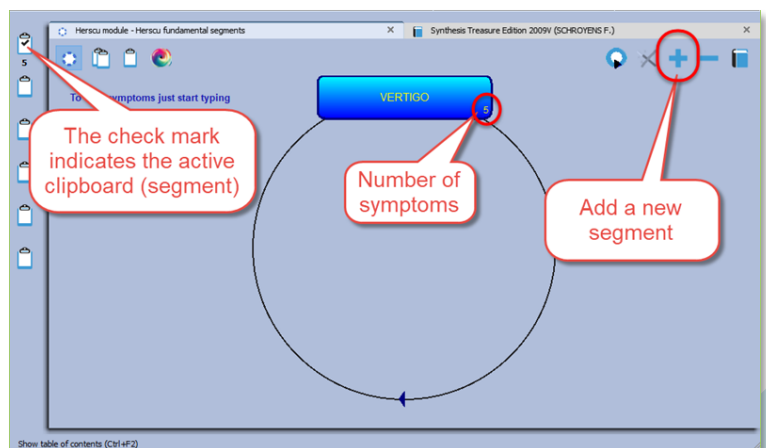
Herscu module - Herscu fundamental segments ×

Synthesis Treasure Edition 2009V (SCHROYENS F.) ×

5

To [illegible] symptoms just start typing

VERTIGO

5

The check mark indicates the active clipboard (segment)

Number of symptoms

Add a new segment

Show table of contents (Ctrl+F2)